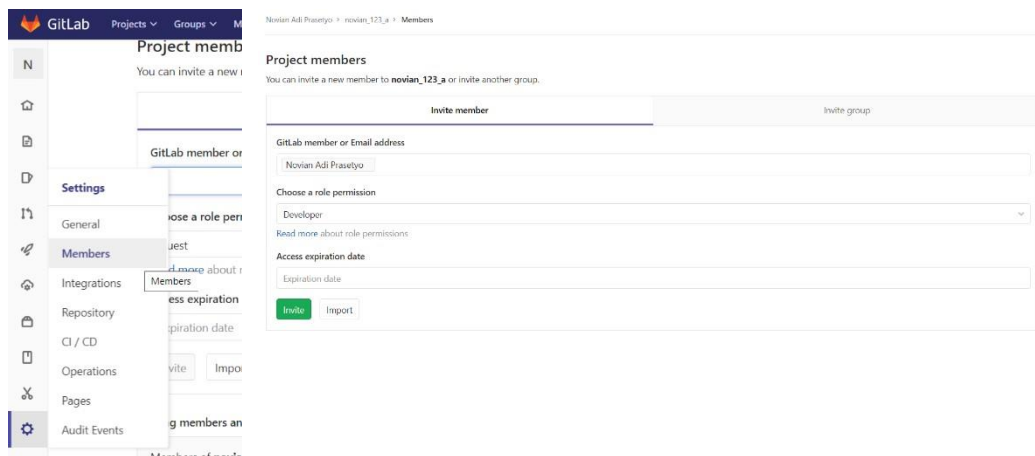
GitLab Projects Groups M

N

Project memb
You can invite a new

GitLab member or

Settings

General
Members
Integrations
Repository
CI / CD
Operations
Pages
Audit Events

Members

ose a role per
uest
d more about
ess expiration
piration date
vite Impo

g members an
Members of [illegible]

Novian Adi Prasetyo > novian_123_a > Members

Project members
You can invite a new member to **novian_123_a** or invite another group.

Invite member | Invite group

GitLab member or Email address
Novian Adi Prasetyo

Choose a role permission
Developer
Read more about role permissions

Access expiration date
Expiration date

Invite Import